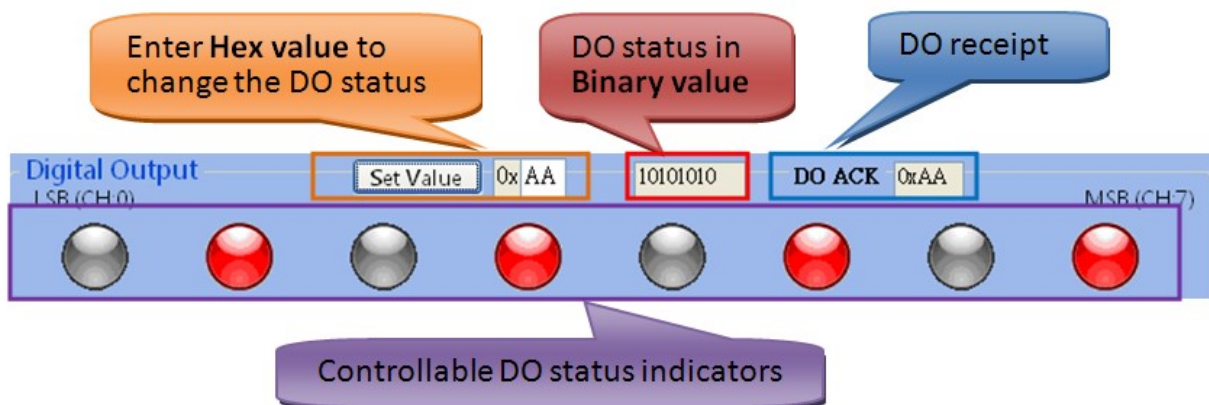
Enter **Hex value** to change the DO status

DO status in **Binary value**

DO receipt

Digital Output

LSB (CH:0)

Set Value

0x AA

10101010

DO ACK 0xAA

MSB (CH:7)

Controllable DO status indicators